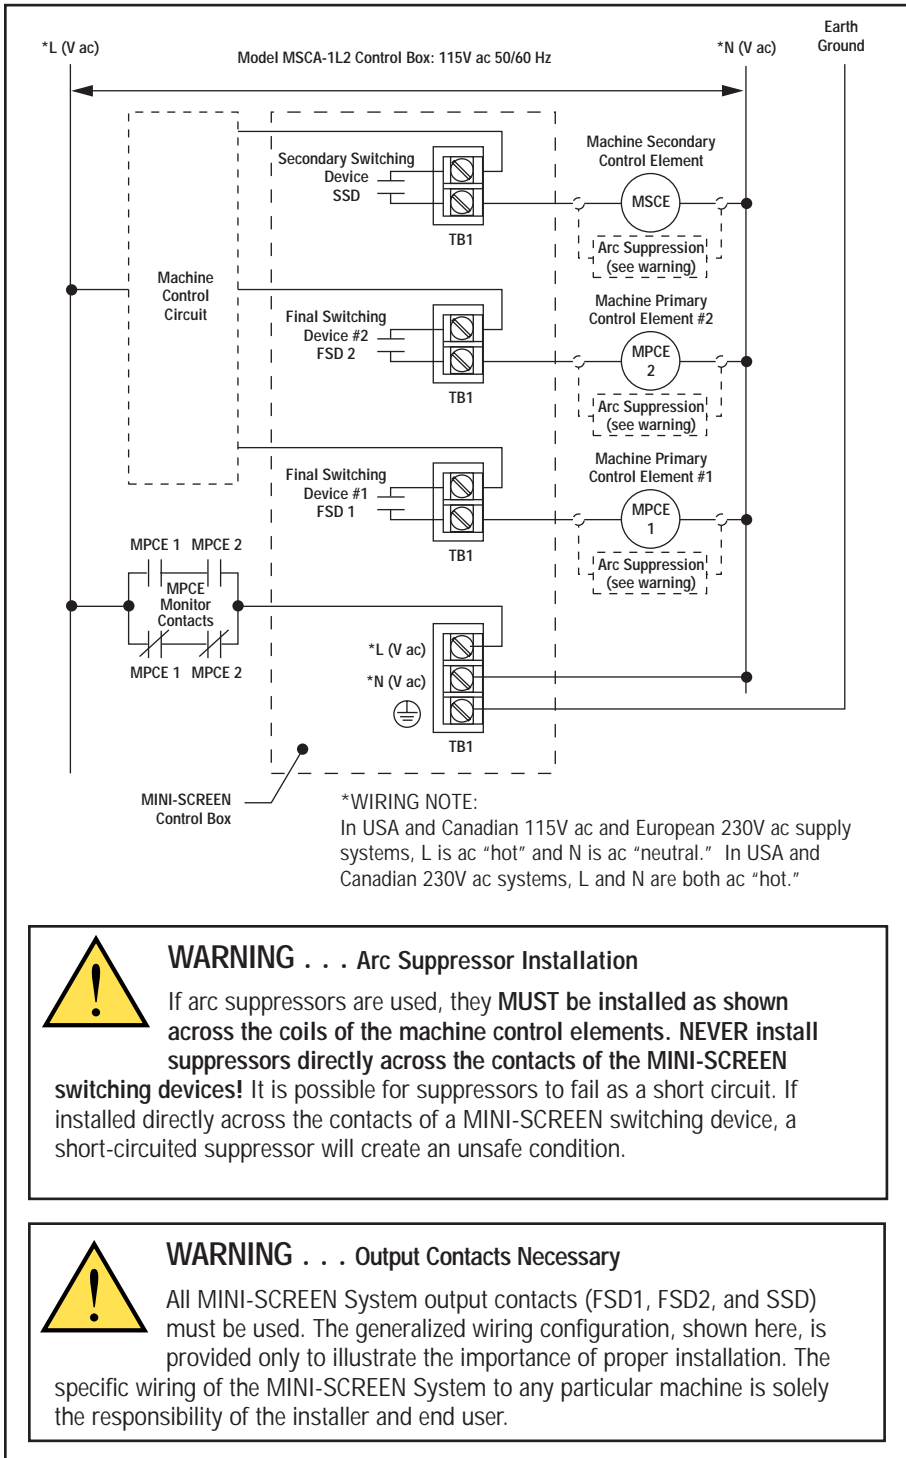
*L (V ac)

Model MSCA-1L2 Control Box: 115V ac 50/60 Hz

*N (V ac)

Earth Ground

Machine Control Circuit

Secondary Switching Device SSD

TB1

Machine Secondary Control Element

MSCE

Arc Suppression (see warning)

Final Switching Device #2 FSD 2

TB1

Machine Primary Control Element #2

MPCE 2

Arc Suppression (see warning)

Final Switching Device #1 FSD 1

TB1

Machine Primary Control Element #1

MPCE 1

Arc Suppression (see warning)

MPCE 1 MPCE 2

MPCE Monitor Contacts

MPCE 1 MPCE 2

*L (V ac)

*N (V ac)

TB1

MINI-SCREEN Control Box

*WIRING NOTE:
In USA and Canadian 115V ac and European 230V ac supply systems, L is ac "hot" and N is ac "neutral." In USA and Canadian 230V ac systems, L and N are both ac "hot."

WARNING . . . Arc Suppressor Installation

If arc suppressors are used, they **MUST be installed as shown across the coils of the machine control elements. NEVER install suppressors directly across the contacts of the MINI-SCREEN switching devices!** It is possible for suppressors to fail as a short circuit. If installed directly across the contacts of a MINI-SCREEN switching device, a short-circuited suppressor will create an unsafe condition.

WARNING . . . Output Contacts Necessary

All MINI-SCREEN System output contacts (FSD1, FSD2, and SSD) must be used. The generalized wiring configuration, shown here, is provided only to illustrate the importance of proper installation. The specific wiring of the MINI-SCREEN System to any particular machine is solely the responsibility of the installer and end user.